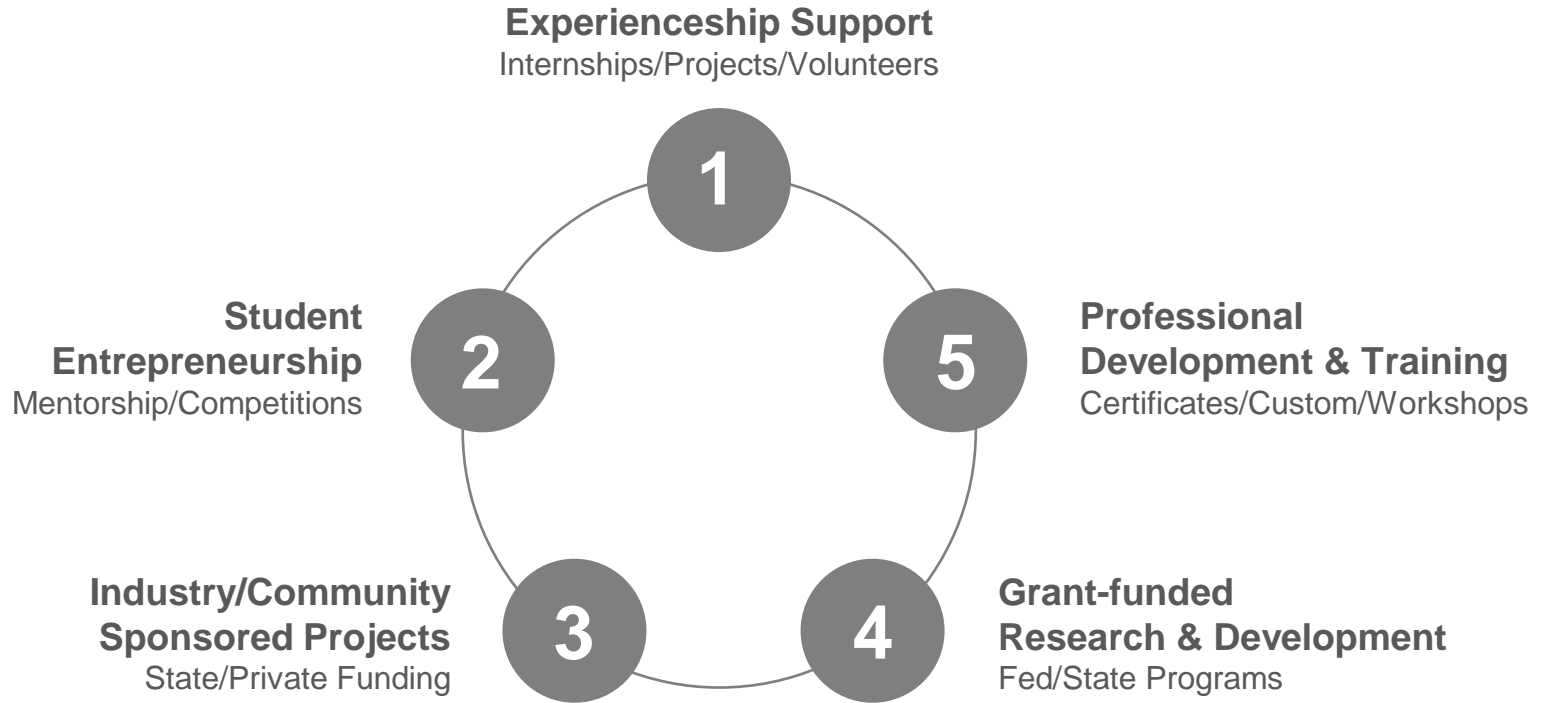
Experienceship Support
Internships/Projects/Volunteers

1

Student Entrepreneurship
Mentorship/Competitions

2

5

Professional Development & Training
Certificates/Custom/Workshops

Industry/Community Sponsored Projects
State/Private Funding

3

4

Grant-funded Research & Development
Fed/State Programs